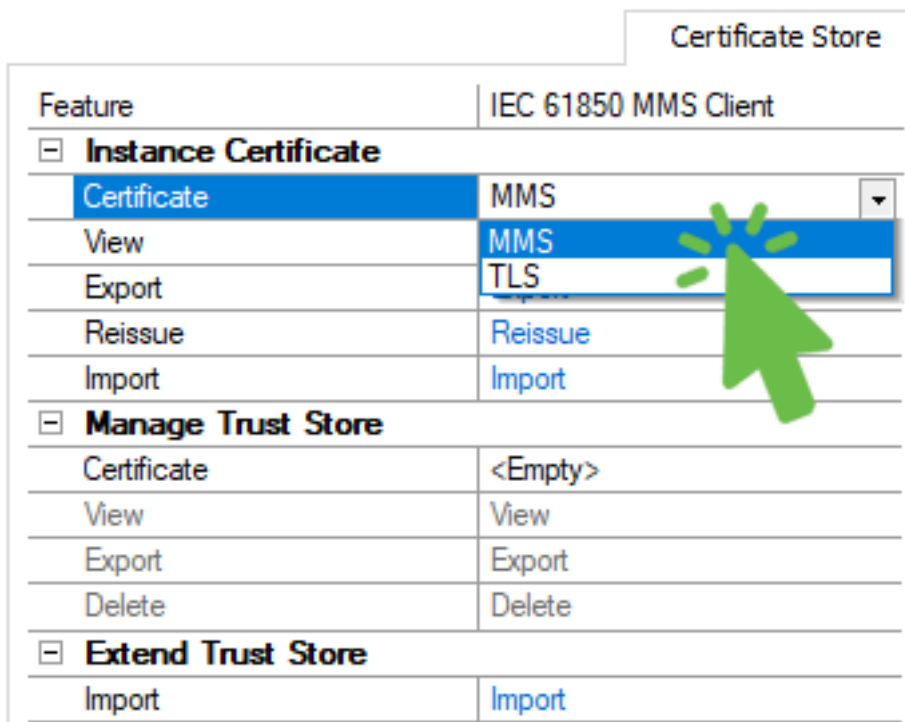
Certificate Store

| Feature | IEC 61850 MMS Client |
|---|---|
| ⊟ **Instance Certificate** | |
| Certificate | MMS |
| View | MMS |
| Export | TLS |
| Reissue | Reissue |
| Import | Import |
| ⊟ **Manage Trust Store** | |
| Certificate | <Empty> |
| View | View |
| Export | Export |
| Delete | Delete |
| ⊟ **Extend Trust Store** | |
| Import | Import |